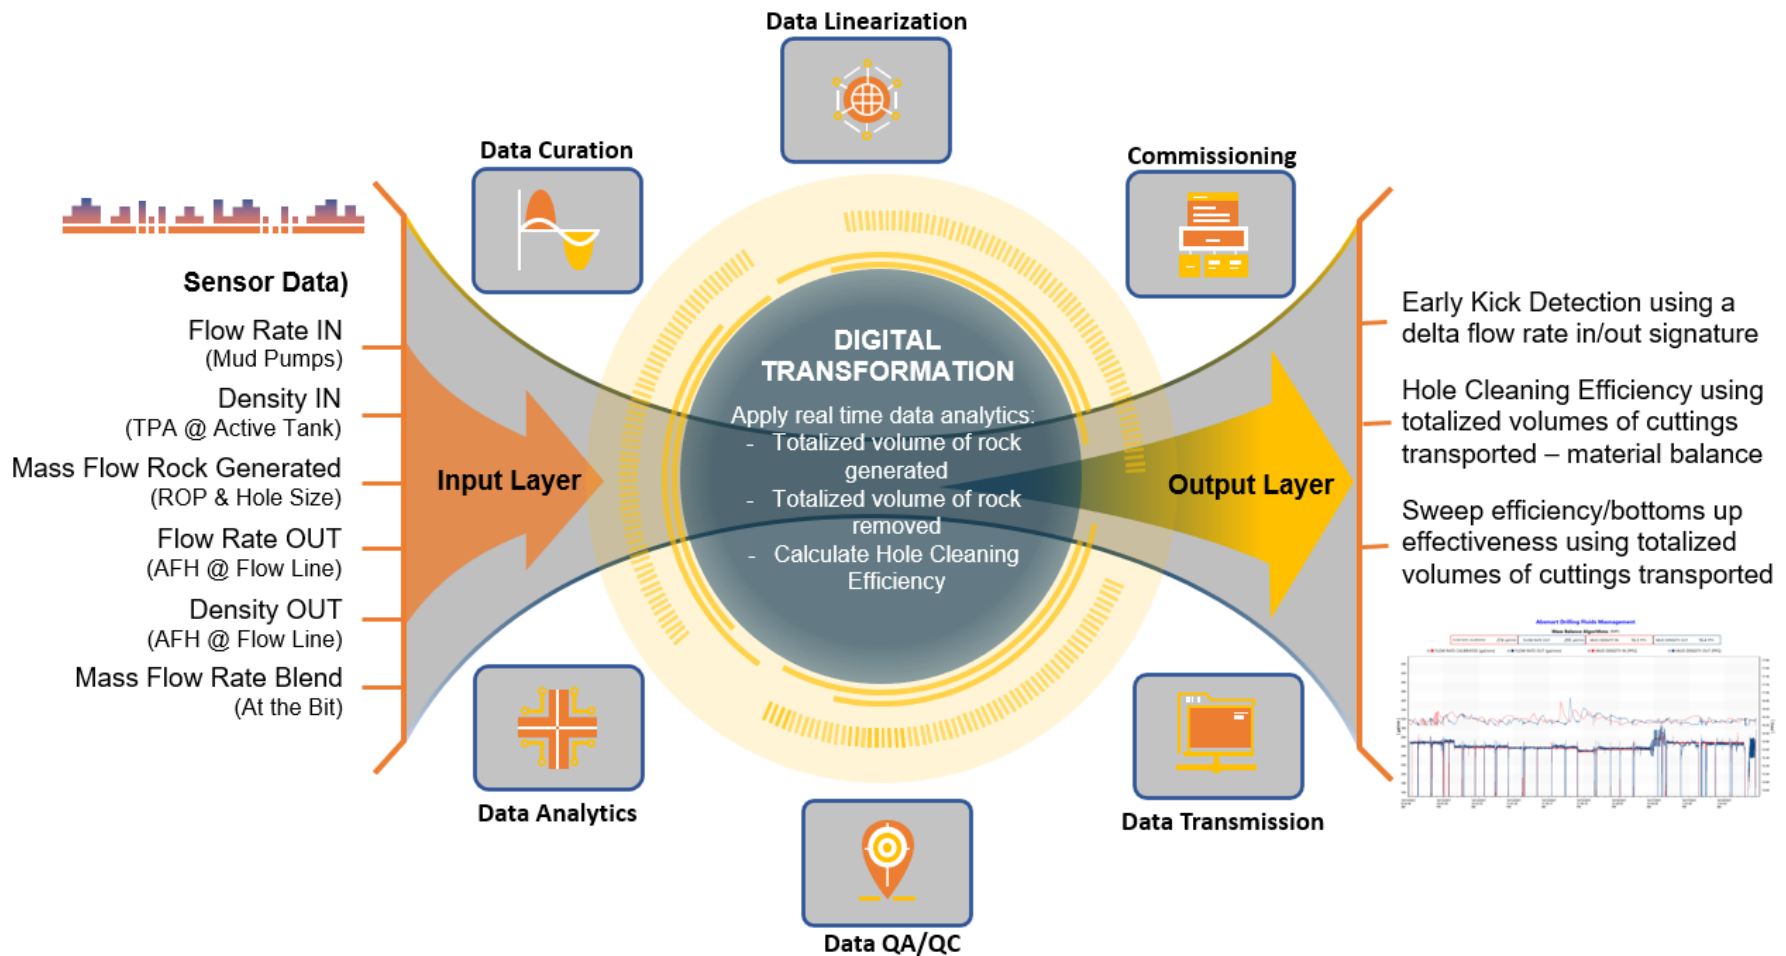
Data Linearization

Data Curation

Commissioning

Sensor Data)

Flow Rate IN
(Mud Pumps)

Density IN
(TPA @ Active Tank)

Mass Flow Rock Generated
(ROP & Hole Size)

Flow Rate OUT
(AFH @ Flow Line)

Density OUT
(AFH @ Flow Line)

Mass Flow Rate Blend
(At the Bit)

Input Layer

DIGITAL TRANSFORMATION

Apply real time data analytics:
- Totalized volume of rock generated
- Totalized volume of rock removed
- Calculate Hole Cleaning Efficiency

Output Layer

Early Kick Detection using a delta flow rate in/out signature

Hole Cleaning Efficiency using totalized volumes of cuttings transported – material balance

Sweep efficiency/bottoms up effectiveness using totalized volumes of cuttings transported

Data Analytics

Data Transmission

Data QA/QC